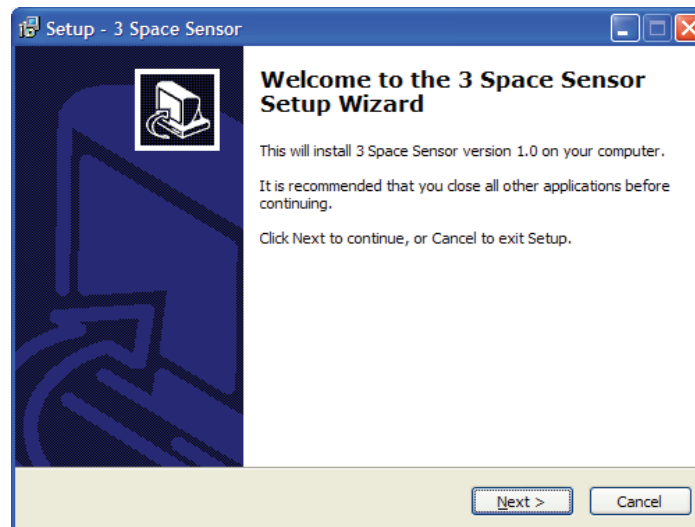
Setup - 3 Space Sensor

Welcome to the 3 Space Sensor Setup Wizard

This will install 3 Space Sensor version 1.0 on your computer.

It is recommended that you close all other applications before continuing.

Click Next to continue, or Cancel to exit Setup.

Next >

Cancel